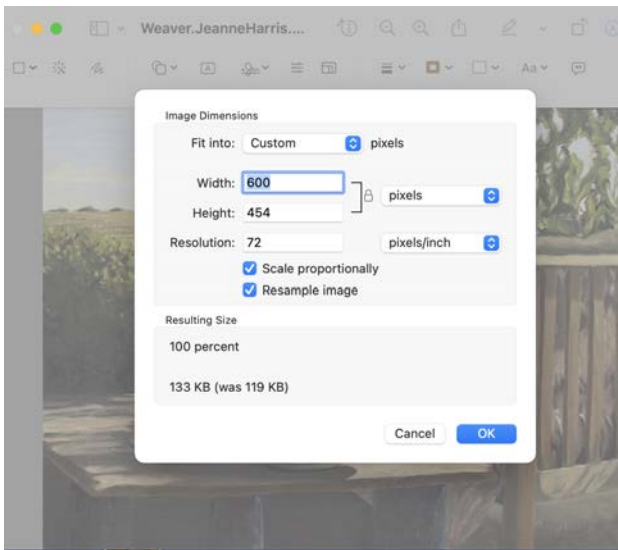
Weaver.JeanneHarris....

Image Dimensions

Fit into: Custom pixels

Width: 600

Height: 454

pixels

Resolution: 72

pixels/inch

Scale proportionally

Resample image

Resulting Size

100 percent

133 KB (was 119 KB)

Cancel

OK